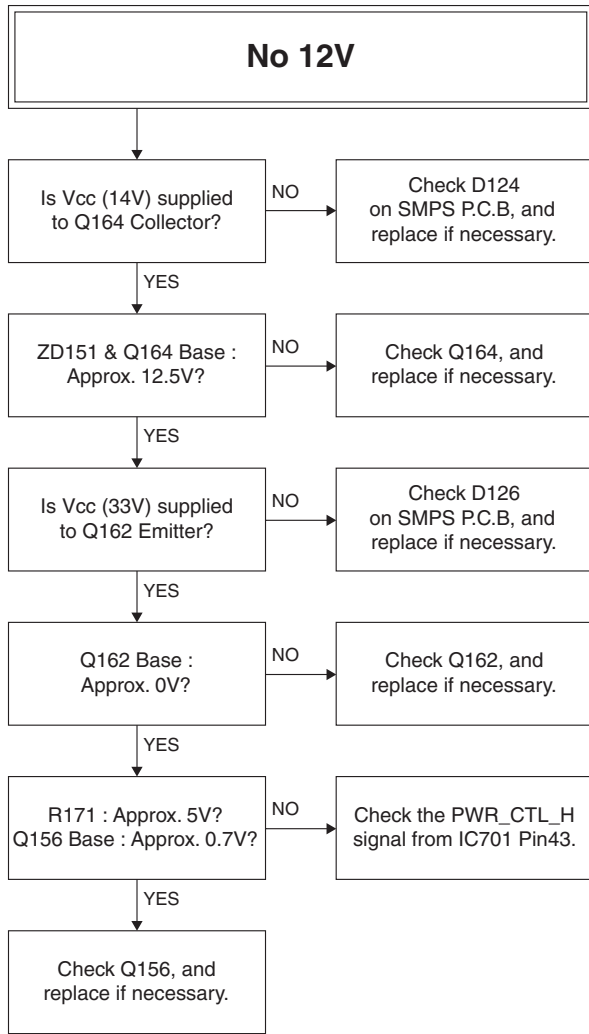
No 12V

Is Vcc (14V) supplied to Q164 Collector?

NO

Check D124 on SMPS P.C.B, and replace if necessary.

YES

ZD151 & Q164 Base : Approx. 12.5V?

NO

Check Q164, and replace if necessary.

YES

Is Vcc (33V) supplied to Q162 Emitter?

NO

Check D126 on SMPS P.C.B, and replace if necessary.

YES

Q162 Base : Approx. 0V?

NO

Check Q162, and replace if necessary.

YES

R171 : Approx. 5V? Q156 Base : Approx. 0.7V?

NO

Check the PWR_CTL_H signal from IC701 Pin43.

YES

Check Q156, and replace if necessary.